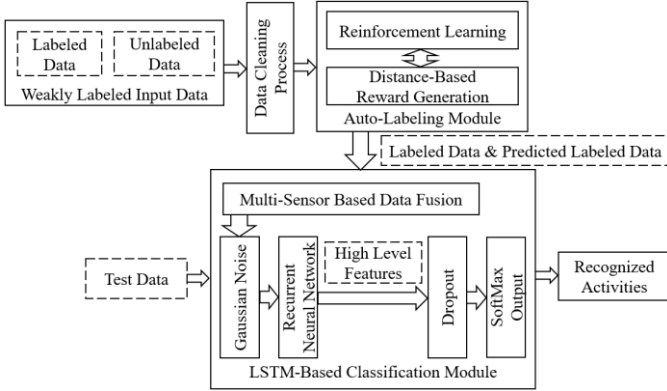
Labeled Data

Unlabeled Data

Weakly Labeled Input Data

Data Cleaning Process

Reinforcement Learning

Distance-Based Reward Generation

Auto-Labeling Module

Labeled Data & Predicted Labeled Data

Multi-Sensor Based Data Fusion

Test Data

Gaussian Noise

Recurrent Neural Network

High Level Features

Dropout

SoftMax Output

Recognized Activities

LSTM-Based Classification Module